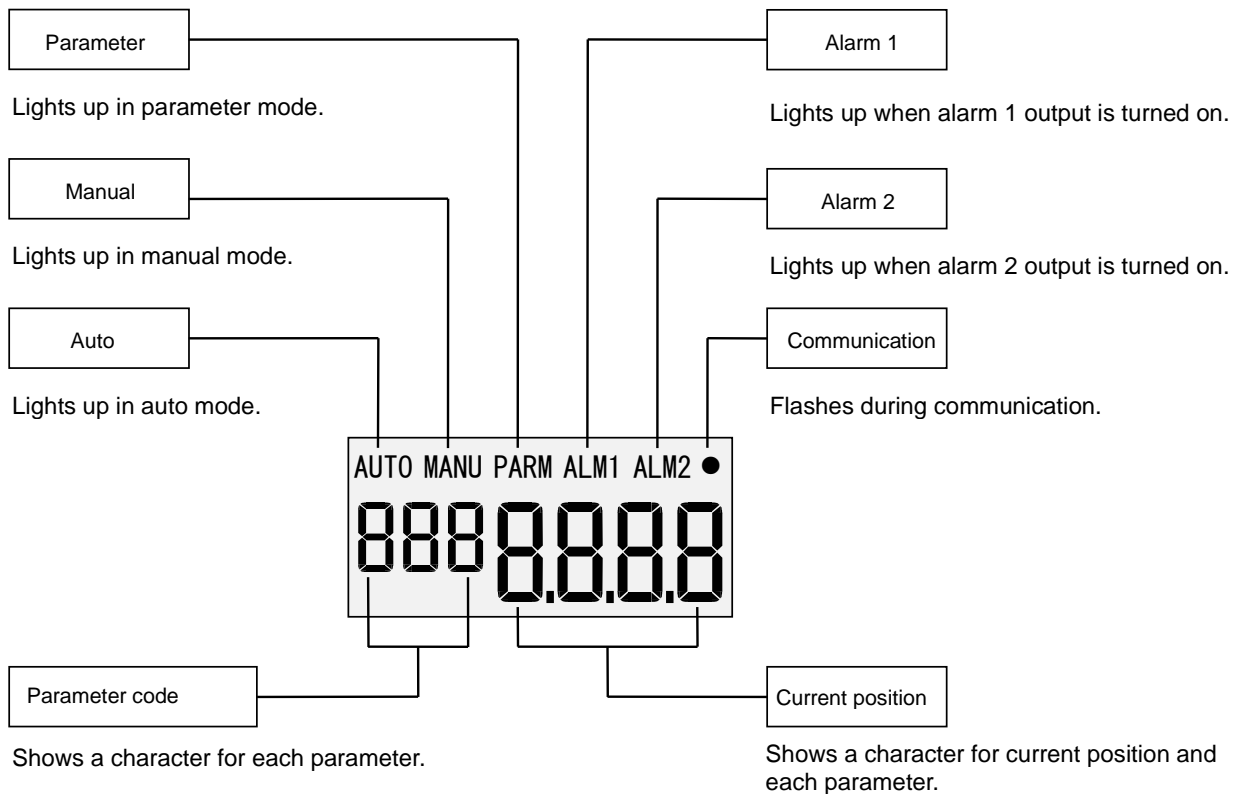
Parameter

Lights up in parameter mode.

Manual

Lights up in manual mode.

Auto

Lights up in auto mode.

Alarm 1

Lights up when alarm 1 output is turned on.

Alarm 2

Lights up when alarm 2 output is turned on.

Communication

Flashes during communication.

AUTO MANU PARM ALM1 ALM2 ●

888 8.8.8.8

Parameter code

Shows a character for each parameter.

Current position

Shows a character for current position and each parameter.